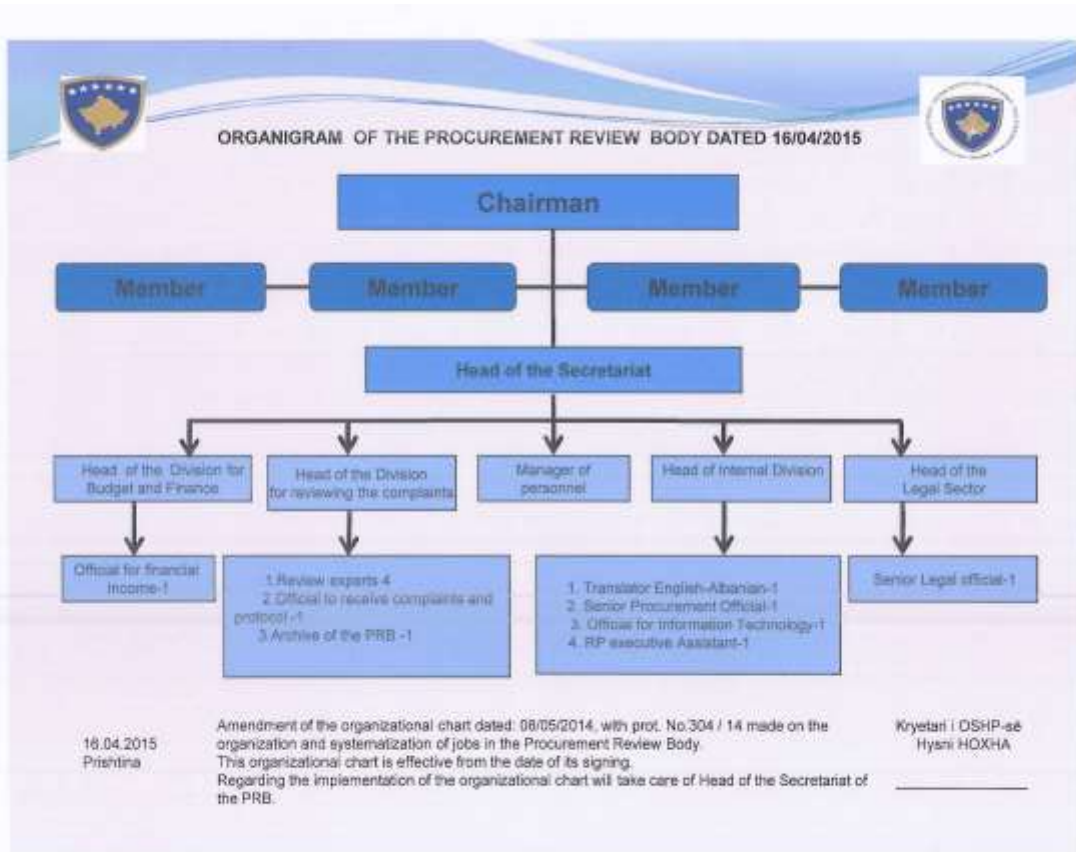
ORGANIGRAM OF THE PROCUREMENT REVIEW BODY DATED 16/04/2015

Chairman

Member

Member

Member

Member

Head of the Secretariat

Head of the Division for Budget and Finance

Head of the Division for reviewing the complaints

Manager of personnel

Head of Internal Division

Head of the Legal Sector

Official for financial income-1

1.Review experts 4
2.Official to receive complaints and protocol -1
3.Archive of the PRB -1

1. Translator English-Albanian-1
2. Senior Procurement Official-1
3. Official for Information Technology-1
4. RP executive Assistant-1

Senior Legal official-1

16.04.2015
Prishtina

Amendment of the organizational chart dated: 08/05/2014, with prot. No.304 / 14 made on the organization and systematization of jobs in the Procurement Review Body.
This organizational chart is effective from the date of its signing.
Regarding the implementation of the organizational chart will take care of Head of the Secretariat of the PRB.

Kryetari i OSHP-së
Hysni HOXHA